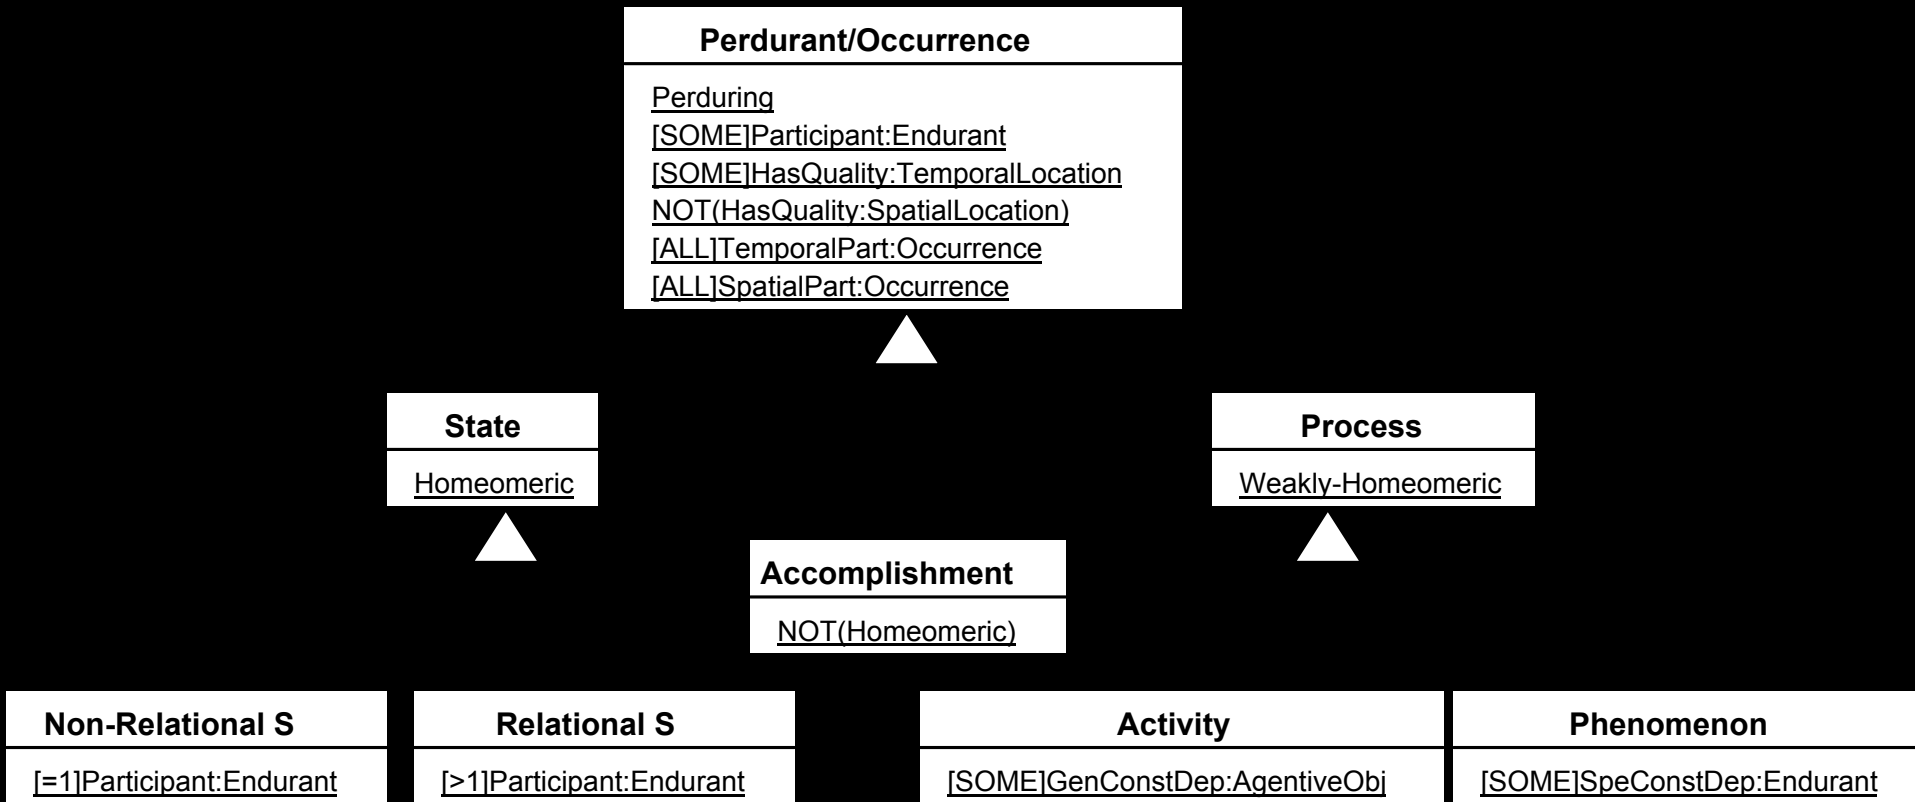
Perdurant/Occurrence

Perduring
[SOME]Participant:Endurant
[SOME]HasQuality:TemporalLocation
NOT(HasQuality:SpatialLocation)
[ALL]TemporalPart:Occurrence
[ALL]SpatialPart:Occurrence

State

Homeomeric

Process

Weakly-Homeomeric

Accomplishment

NOT(Homeomeric)

Non-Relational S

[=1]Participant:Endurant

Relational S

[>1]Participant:Endurant

Activity

[SOME]GenConstDep:AgentiveObj

Phenomenon

[SOME]SpeConstDep:Endurant